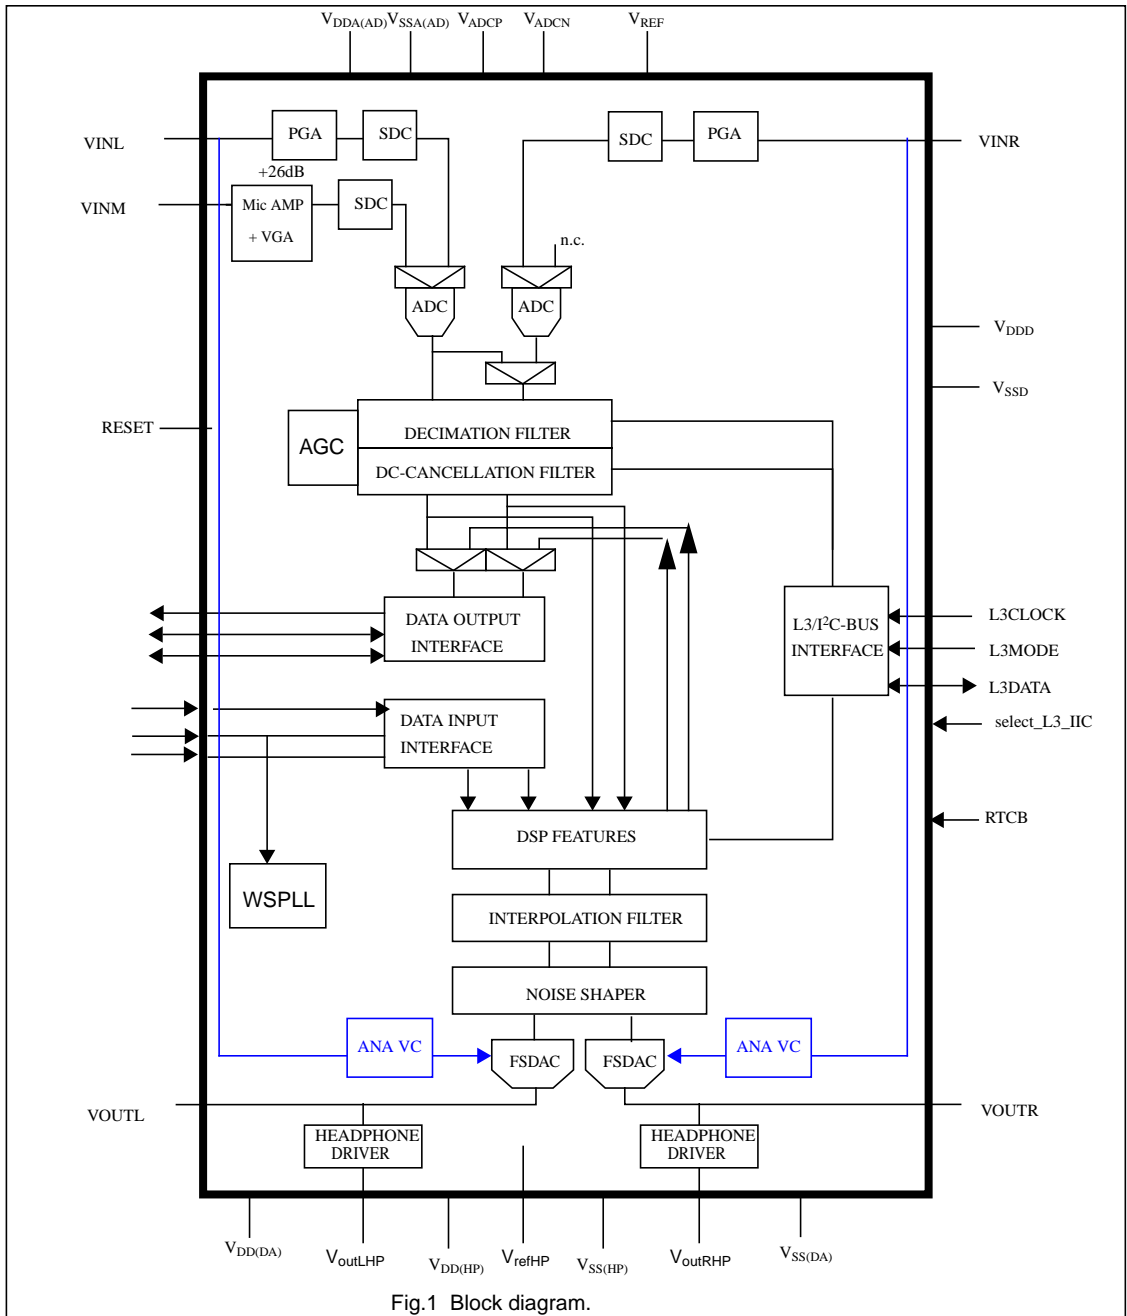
$V_{DDA(AD)}$ $V_{SSA(AD)}$ $V_{ADCP}$ $V_{ADCN}$ $V_{REF}$

VINL
PGA
SDC
SDC
PGA
VINR
+26dB
VINM
Mic AMP
+ VGA
SDC
n.c.
ADC
ADC
$V_{DDD}$
$V_{SSD}$
RESET
AGC
DECIMATION FILTER
DC-CANCELLATION FILTER
DATA OUTPUT INTERFACE
L3/I$^2$C-BUS INTERFACE
L3CLOCK
L3MODE
L3DATA
select_L3_IIC
DATA INPUT INTERFACE
DSP FEATURES
RTCB
WSPLL
INTERPOLATION FILTER
NOISE SHAPER
ANA VC
FSDAC
FSDAC
ANA VC
VOUTL
VOUTR
HEADPHONE DRIVER
HEADPHONE DRIVER
$V_{DD(DA)}$ $V_{outLHP}$ $V_{DD(HP)}$ $V_{refHP}$ $V_{SS(HP)}$ $V_{outRHP}$ $V_{SS(DA)}$

Fig.1 Block diagram.